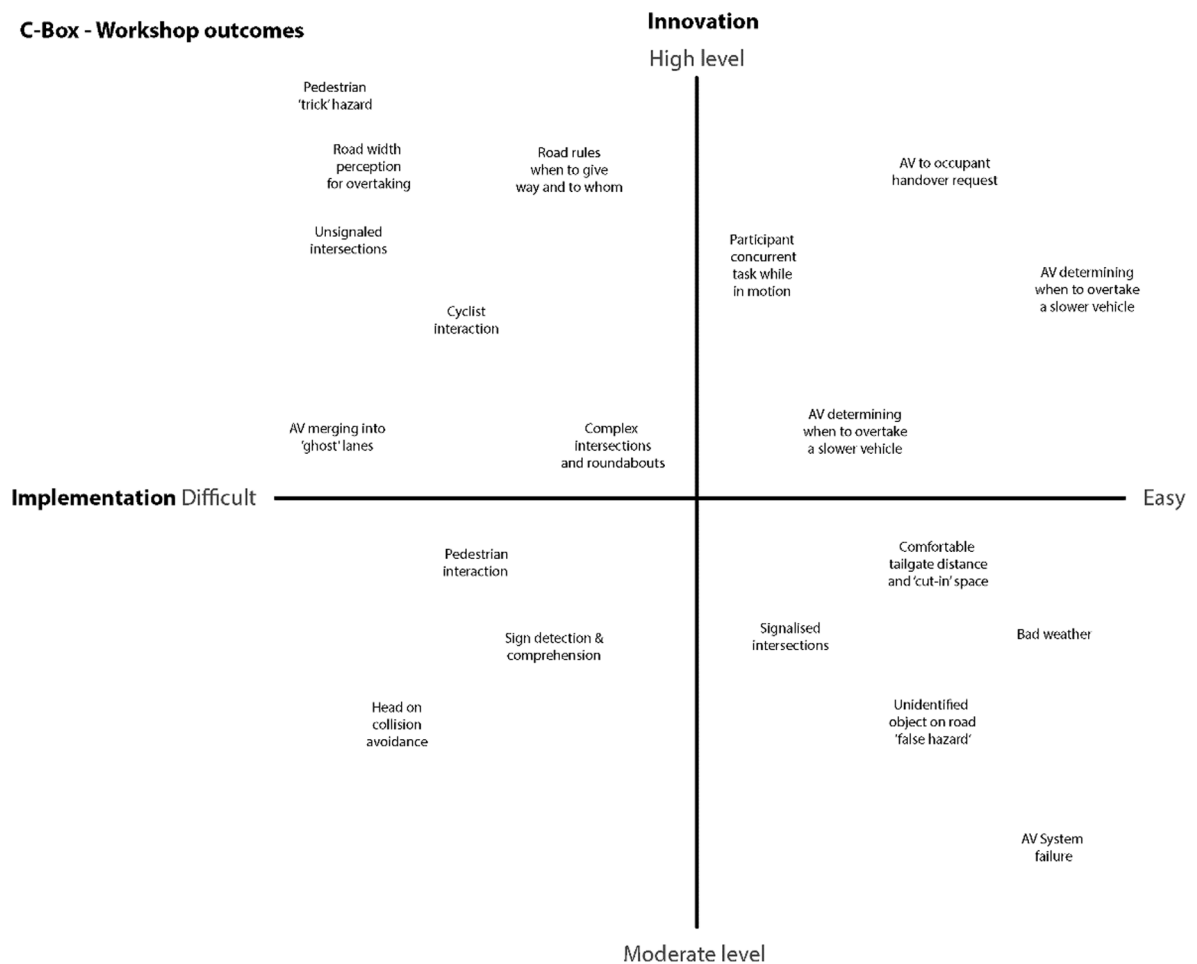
C-Box - Workshop outcomes

Innovation

High level

Pedestrian 'trick' hazard

Road width perception for overtaking

Road rules when to give way and to whom

AV to occupant handover request

Unsignaled intersections

Participant concurrent task while in motion

AV determining when to overtake a slower vehicle

Cyclist interaction

AV merging into 'ghost' lanes

Complex intersections and roundabouts

AV determining when to overtake a slower vehicle

Implementation Difficult

Easy

Pedestrian interaction

Comfortable tailgate distance and 'cut-in' space

Sign detection & comprehension

Signalised intersections

Bad weather

Head on collision avoidance

Unidentified object on road 'false hazard'

AV System failure

Moderate level